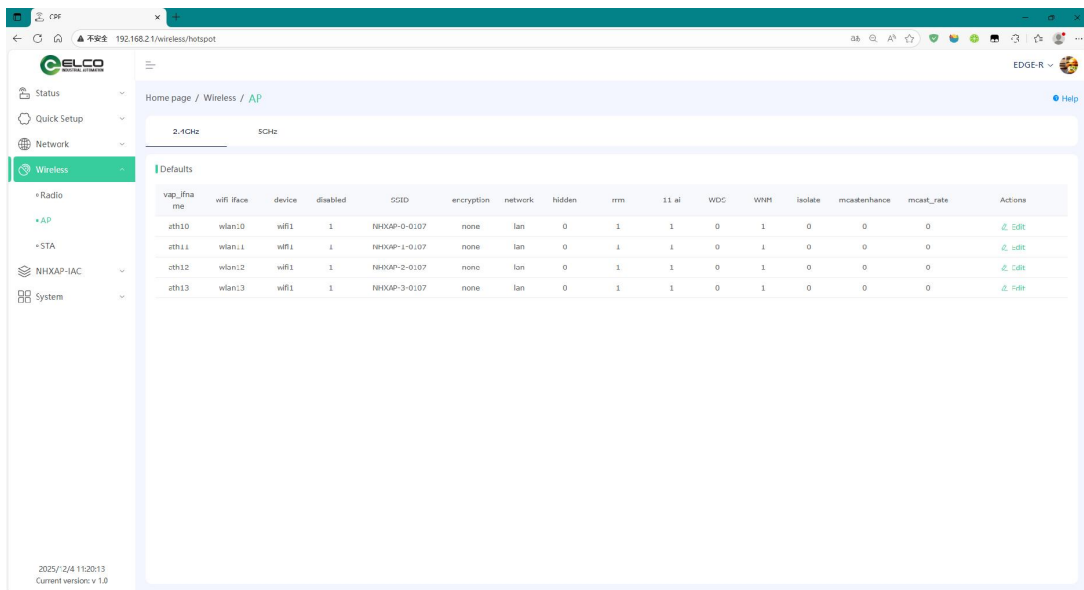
CPE

不安全 192.168.2.1/wireless/hotspot

ELCO INDUSTRIAL AUTOMATION

EDGE-R

Status
Quick Setup
Network
Wireless
• Radio
• AP
• STA
NHXAP-IAC
System

Home page / Wireless / AP

Help

2.4GHz　5GHz

Defaults

| vap_ifname | wifi iface | device | disabled | SSID | encryption | network | hidden | rrm | 11 ai | WDS | WNM | isolate | mcastenhance | mcast_rate | Actions |
|---|---|---|---|---|---|---|---|---|---|---|---|---|---|---|---|
| ath10 | wlan10 | wifi1 | 1 | NHXAP-0-0107 | none | lan | 0 | 1 | 1 | 0 | 1 | 0 | 0 | 0 | Edit |
| ath11 | wlan11 | wifi1 | 1 | NHXAP-1-0107 | none | lan | 0 | 1 | 1 | 0 | 1 | 0 | 0 | 0 | Edit |
| ath12 | wlan12 | wifi1 | 1 | NHXAP-2-0107 | none | lan | 0 | 1 | 1 | 0 | 1 | 0 | 0 | 0 | Edit |
| ath13 | wlan13 | wifi1 | 1 | NHXAP-3-0107 | none | lan | 0 | 1 | 1 | 0 | 1 | 0 | 0 | 0 | Edit |

2025/2/4 11:20:13
Current version: v 1.0